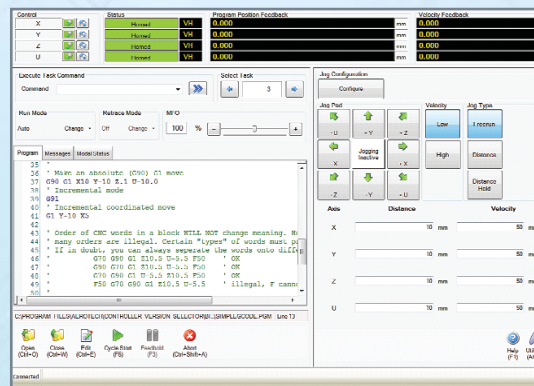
| Control | | Status | | Program Position Feedback | | Velocity Feedback |
|---|---|---|---|---|---|---|
| X | | Homed | VH | 0.000 | mm | 0.000 |
| Y | | Homed | VH | 0.000 | mm | 0.000 |
| Z | | Homed | VH | 0.000 | mm | 0.000 |
| U | | Homed | VH | 0.000 | mm | 0.000 |

Execute Task Command

Command

Select Task

3

Run Mode

Auto

Change

Retrace Mode

Off

Change

MFO

100 %

Program Messages Modal Status

35
36 * Make an absolute (G90) G1 move
37 G90 G1 X10 Y-10 Z.1 U-10.0
38 * Incremental mode
39 G91
40 * Incremental coordinated move
41 G1 Y-10 X5
42
43 * Order of CNC words in a block WILL NOT change meaning. Mo
44 * many orders are illegal. Certain "types" of words must p
45 * If in doubt, you can always separate the words onto diff
46 * G70 G90 G1 Z10.5 U-5.5 F50 ' OK
47 * G90 G70 G1 Z10.5 U-5.5 F50 ' OK
48 * G70 G90 G1 U-5.5 Z10.5 F50 ' OK
49 * F50 G70 G90 G1 Z10.5 U-5.5 ' illegal, F canno
50 *
51 *

C:\PROGRAM FILES\AEROTECH\CONTROLLER VERSION SELECTOR\...\SIMPLE\GCODE.PGM Line 13

Open (Ctrl+O) Close (Ctrl+W) Edit (Ctrl+E) Cycle Start (F5) Feedhold (F3) Abort (Ctrl+Shift+A)

Jog Configuration

Configure

Jog Pad

- U + Y - Z

X Jogging Inactive - X

- Z - Y + U

Velocity

Low

High

Jog Type

Freerun

Distance

Distance Hold

| Axis | Distance | | Velocity |
|---|---|---|---|
| X | 10 | mm | 50 |
| Y | 10 | mm | 50 |
| Z | 10 | mm | 50 |
| U | 10 | mm | 50 |

Help (F1)

Connected